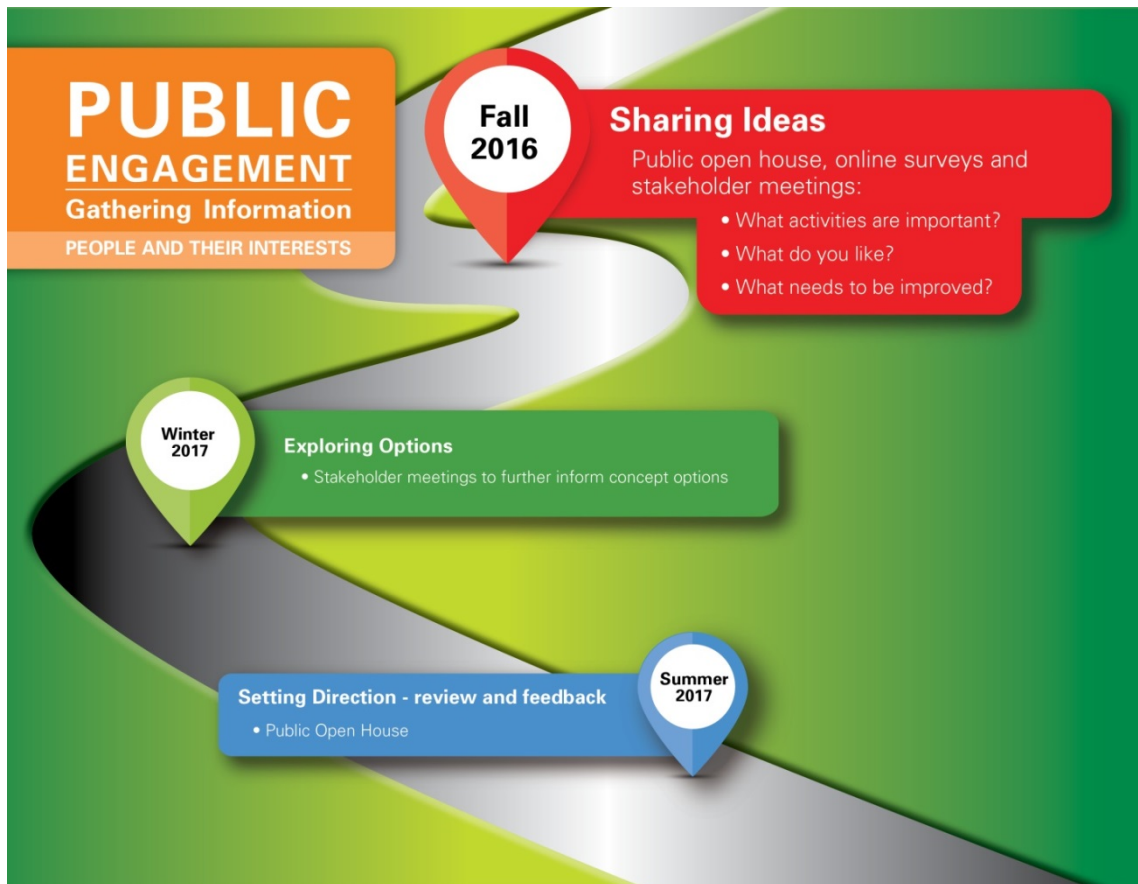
PUBLIC
ENGAGEMENT
Gathering Information
PEOPLE AND THEIR INTERESTS

Fall 2016

Sharing Ideas

Public open house, online surveys and stakeholder meetings:

• What activities are important?
• What do you like?
• What needs to be improved?

Winter 2017

Exploring Options

• Stakeholder meetings to further inform concept options

Setting Direction - review and feedback

• Public Open House

Summer 2017